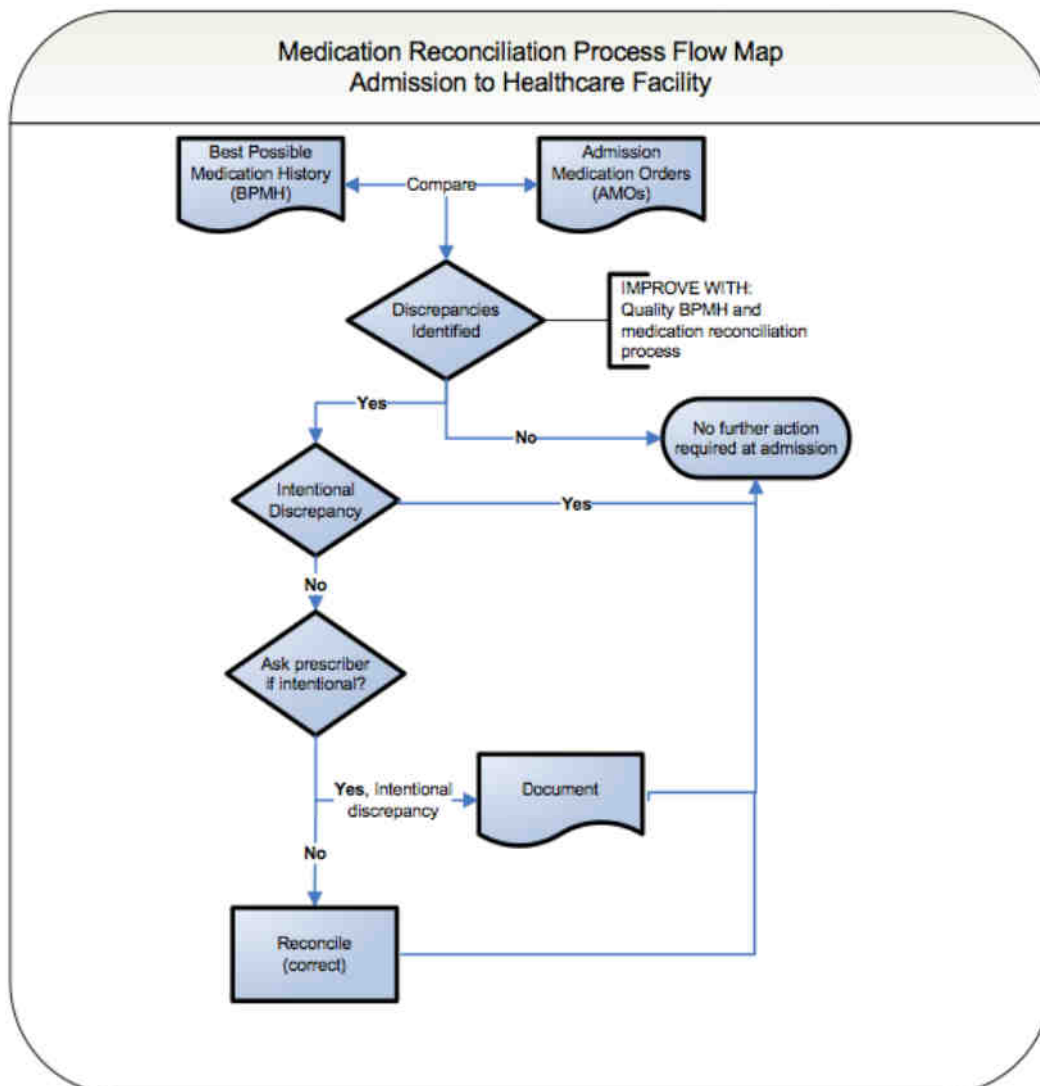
Medication Reconciliation Process Flow Map
Admission to Healthcare Facility

Best Possible Medication History (BPMH)

Compare

Admission Medication Orders (AMOs)

Discrepancies Identified

IMPROVE WITH: Quality BPMH and medication reconciliation process

Yes

No

No further action required at admission

Intentional Discrepancy

Yes

No

Ask prescriber if intentional?

Yes, Intentional discrepancy

Document

No

Reconcile (correct)